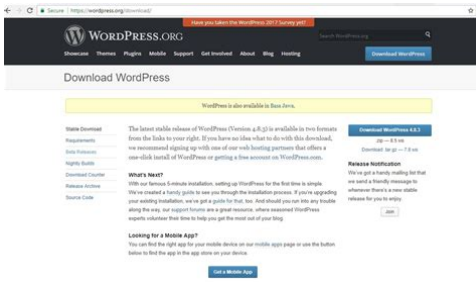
Secure | https://wordpress.org/download/

Have you taken the WordPress 2017 Survey yet?

WordPress.org

Search WordPress.org

Showcase Themes Plugins Mobile Support Get Involved About Blog Hosting

Download WordPress

Download WordPress

WordPress is also available in Basa Jawa.

Stable Download
Requirements
Beta Releases
Nightly Builds
Download Counter
Release Archive
Source Code

The latest stable release of WordPress (Version 4.8.3) is available in two formats from the links to your right. If you have no idea what to do with this download, we recommend signing up with one of our web hosting partners that offers a one-click install of WordPress or getting a free account on WordPress.com.

What's Next?

With our famous 5-minute installation, setting up WordPress for the first time is simple. We've created a handy guide to see you through the installation process. If you're upgrading your existing installation, we've got a guide for that, too. And should you run into any trouble along the way, our support forums are a great resource, where seasoned WordPress experts volunteer their time to help you get the most out of your blog.

Looking for a Mobile App?

You can find the right app for your mobile device on our mobile apps page or use the button below to find the app in the app store on your device.

Get a Mobile App

Download WordPress 4.8.3

.zip — 8.5 mb

Download .tar.gz — 7.9 mb

Release Notification

We've got a handy mailing list that we send a friendly message to whenever there's a new stable release for you to enjoy.

Join